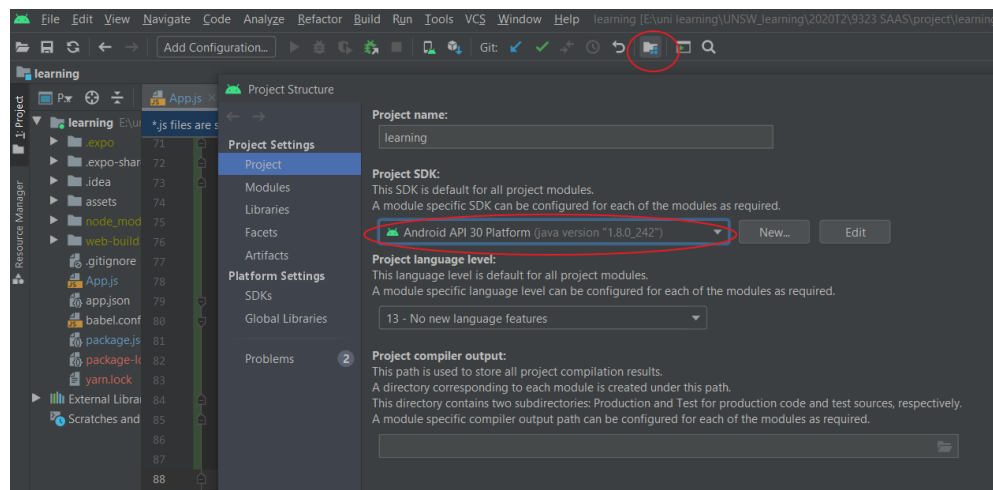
File Edit View Navigate Code Analyze Refactor Build Run Tools VCS Window Help learning [E:\uni learning\UNSW_learning\2020T2\9323 SAAS\project\learning

Add Configuration... Git:

learning

1: Project

Resource Manager

P▾

learning E:\u

.expo

.expo-shar

.idea

assets

node_mod

web-build

.gitignore

App.js

app.json

babel.conf

package.js

package-lo

yarn.lock

External Librar

Scratches and

App.js

*.js files are s

71
72
73
74
75
76
77
78
79
80
81
82
83
84
85
86
87
88

Project Structure

Project Settings

Project

Modules

Libraries

Facets

Artifacts

Platform Settings

SDKs

Global Libraries

Problems 2

Project name:

learning

Project SDK:

This SDK is default for all project modules.

A module specific SDK can be configured for each of the modules as required.

Android API 30 Platform (java version "1.8.0_242")

New...

Edit

Project language level:

This language level is default for all project modules.

A module specific language level can be configured for each of the modules as required.

13 - No new language features

Project compiler output:

This path is used to store all project compilation results.

A directory corresponding to each module is created under this path.

This directory contains two subdirectories: Production and Test for production code and test sources, respectively.

A module specific compiler output path can be configured for each of the modules as required.